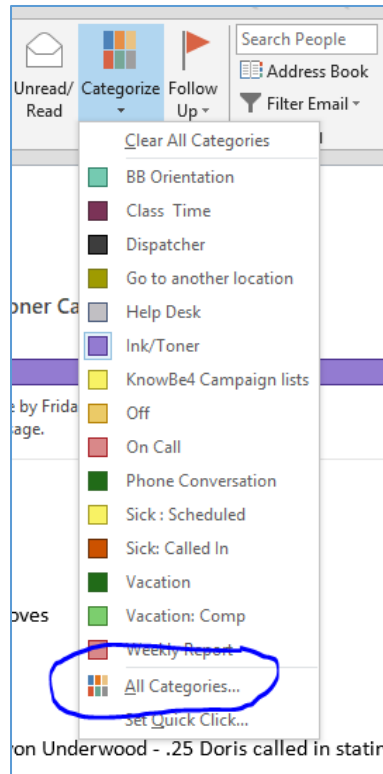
Unread/ Read

Categorize

Follow Up

Search People

Address Book

Filter Email

Clear All Categories

BB Orientation

Class Time

Dispatcher

Go to another location

Help Desk

Ink/Toner

KnowBe4 Campaign lists

Off

On Call

Phone Conversation

Sick : Scheduled

Sick: Called In

Vacation

Vacation: Comp

Weekly Report

All Categories...

Set Quick Click...

oner Ca

e by Frida
sage.

oves

yon Underwood - .25 Doris called in statin